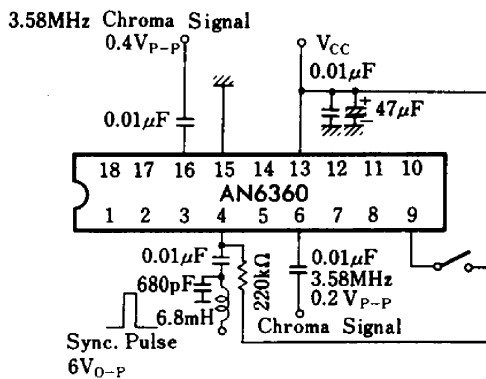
3.58MHz Chroma Signal
$0.4V_{P-P}$

$V_{CC}$

$0.01\mu F$

$0.01\mu F$

$47\mu F$

18 17 16 15 14 13 12 11 10

AN6360

1 2 3 4 5 6 7 8 9

$0.01\mu F$

680pF

6.8mH

220kΩ

$0.01\mu F$
3.58MHz
$0.2\ V_{P-P}$
Chroma Signal

Sync. Pulse
$6V_{O-P}$